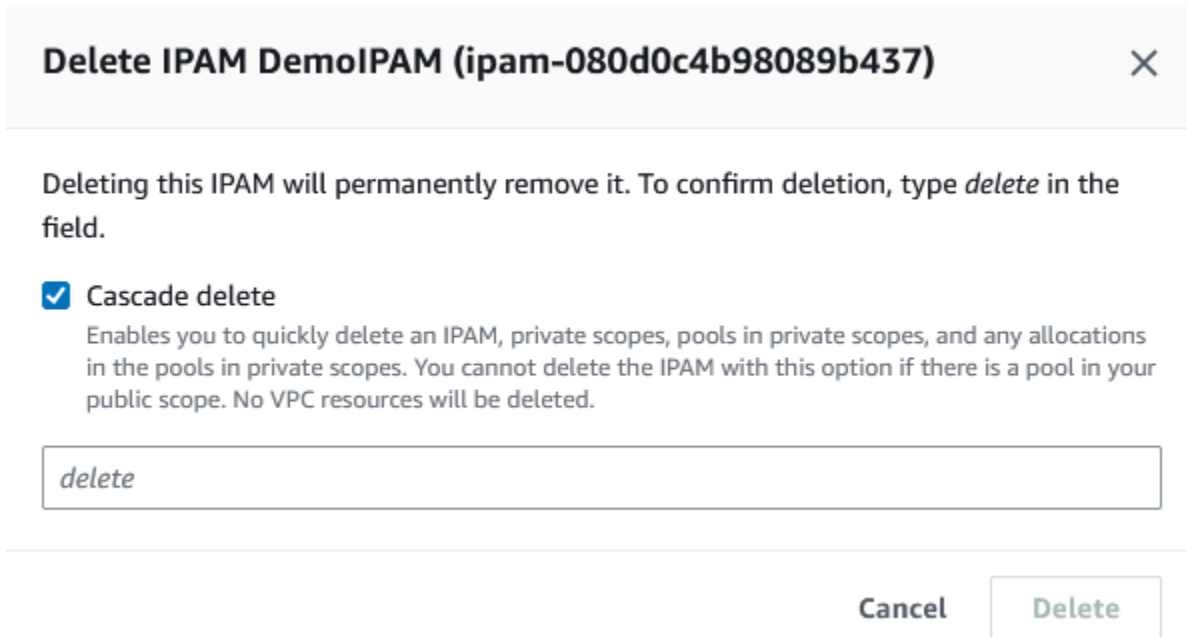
Delete IPAM DemoIPAM (ipam-080d0c4b98089b437)

×

Deleting this IPAM will permanently remove it. To confirm deletion, type *delete* in the field.

Cascade delete

Enables you to quickly delete an IPAM, private scopes, pools in private scopes, and any allocations in the pools in private scopes. You cannot delete the IPAM with this option if there is a pool in your public scope. No VPC resources will be deleted.

delete

Cancel

Delete